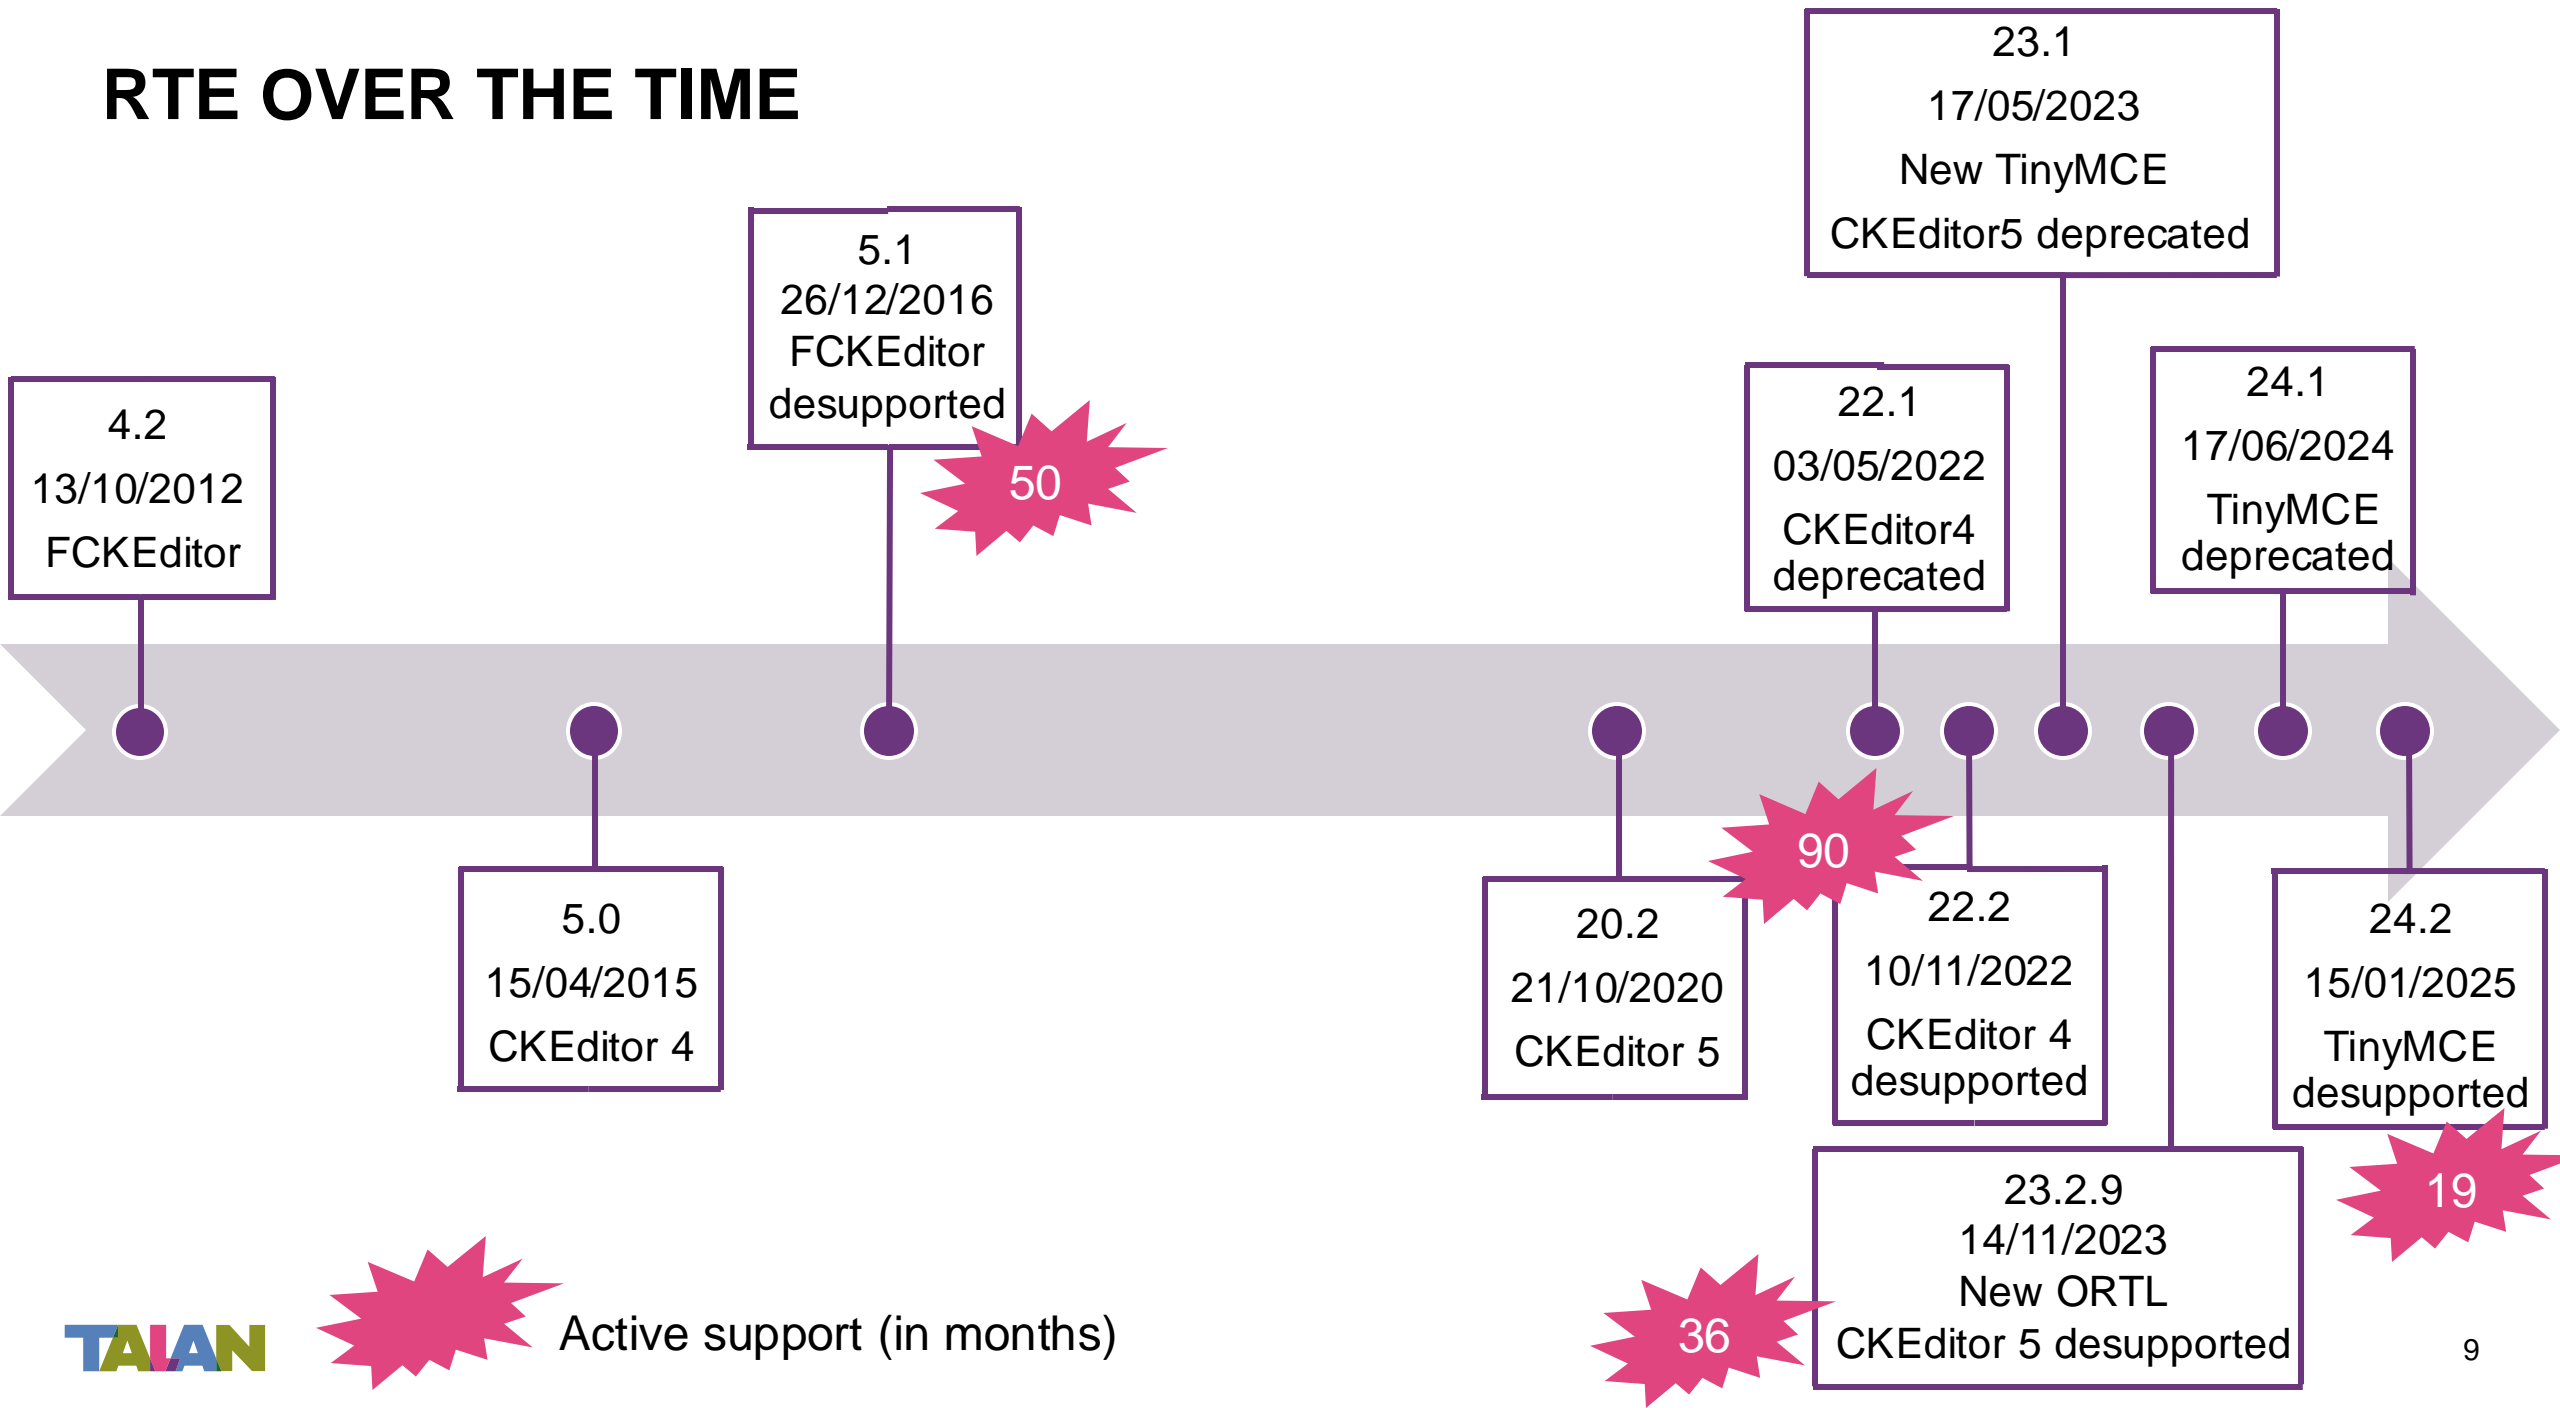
RTE OVER THE TIME

4.2
13/10/2012
FCKEditor

5.0
15/04/2015
CKEditor 4

5.1
26/12/2016
FCKEditor desupported

50

20.2
21/10/2020
CKEditor 5

90

22.1
03/05/2022
CKEditor4 deprecated

22.2
10/11/2022
CKEditor 4 desupported

23.1
17/05/2023
New TinyMCE
CKEditor5 deprecated

23.2.9
14/11/2023
New ORTL
CKEditor 5 desupported

36

24.1
17/06/2024
TinyMCE deprecated

24.2
15/01/2025
TinyMCE desupported

19

TALAN

Active support (in months)

9